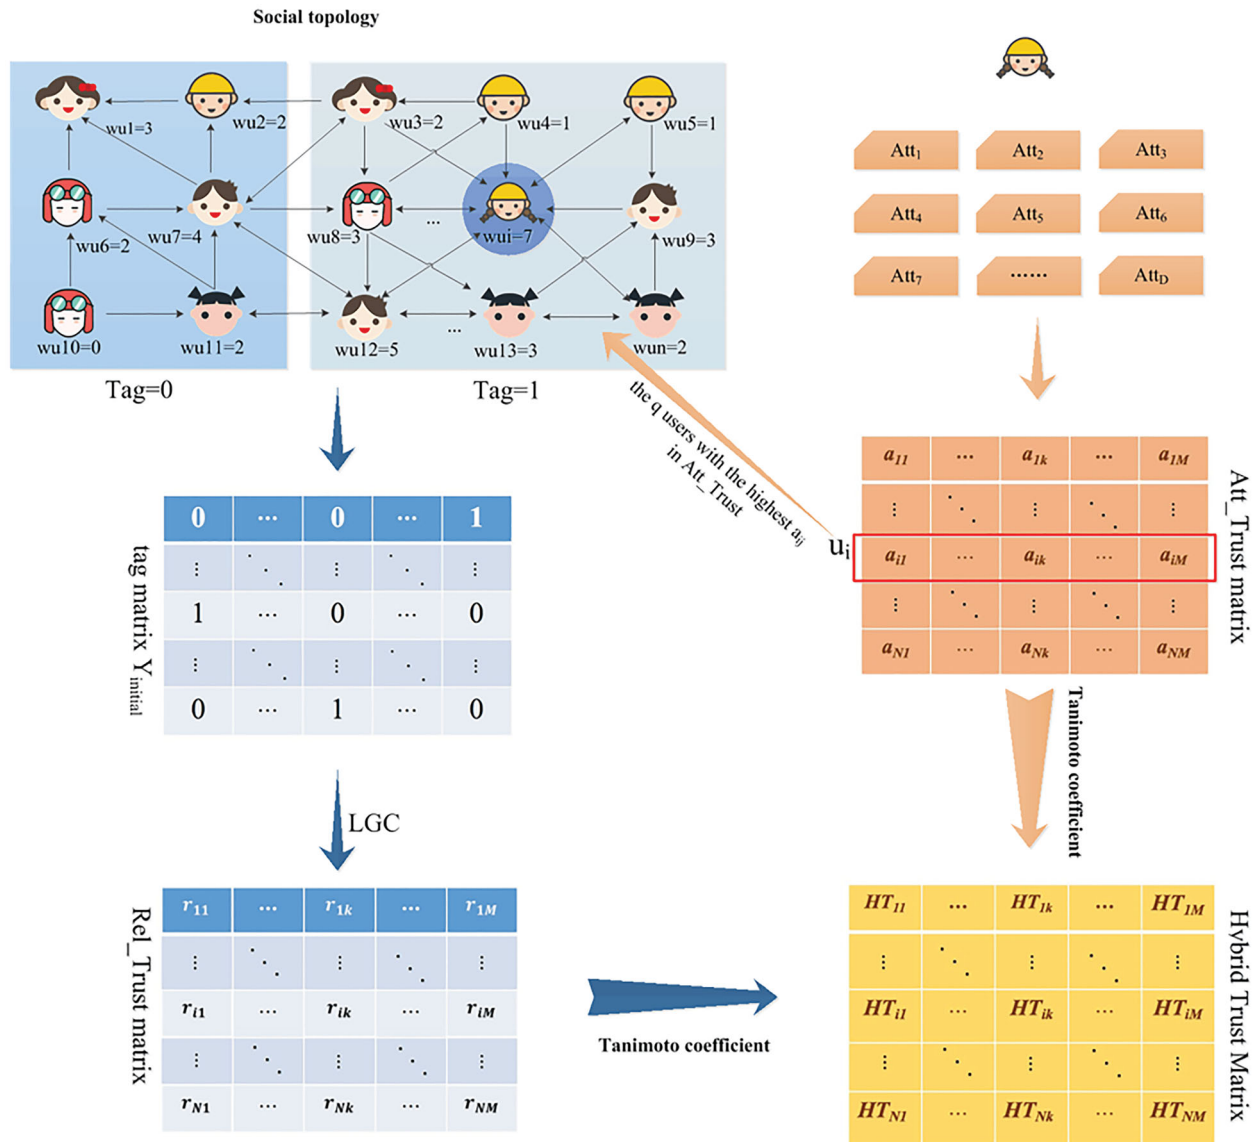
Social topology

wu1=3
wu2=2
wu3=2
wu4=1
wu5=1
wu6=2
wu7=4
wu8=3
...
wui=7
wu9=3
wu10=0
wu11=2
wu12=5
...
wu13=3
wun=2

Tag=0
Tag=1

the q users with the highest $a_{ij}$ in Att_Trust

$Att_1$ $Att_2$ $Att_3$
$Att_4$ $Att_5$ $Att_6$
$Att_7$ ...... $Att_D$

tag matrix $Y_{initial}$

| 0 | ··· | 0 | ··· | 1 |
|---|---|---|---|---|
| ⋮ | ⋱ | ⋮ | ⋱ | ⋮ |
| 1 | ··· | 0 | ··· | 0 |
| ⋮ | ⋱ | ⋮ | ⋱ | ⋮ |
| 0 | ··· | 1 | ··· | 0 |

$u_i$

Att_Trust matrix

| $a_{11}$ | ··· | $a_{1k}$ | ··· | $a_{1M}$ |
|---|---|---|---|---|
| ⋮ | ⋱ | ⋮ | ⋱ | ⋮ |
| $a_{i1}$ | ··· | $a_{ik}$ | ··· | $a_{iM}$ |
| ⋮ | ⋱ | ⋮ | ⋱ | ⋮ |
| $a_{N1}$ | ··· | $a_{Nk}$ | ··· | $a_{NM}$ |

LGC

Tanimoto coefficient

Rel_Trust matrix

| $r_{11}$ | ··· | $r_{1k}$ | ··· | $r_{1M}$ |
|---|---|---|---|---|
| ⋮ | ⋱ | ⋮ | ⋱ | ⋮ |
| $r_{i1}$ | ··· | $r_{ik}$ | ··· | $r_{iM}$ |
| ⋮ | ⋱ | ⋮ | ⋱ | ⋮ |
| $r_{N1}$ | ··· | $r_{Nk}$ | ··· | $r_{NM}$ |

Tanimoto coefficient

Hybrid Trust Matrix

| $HT_{11}$ | ··· | $HT_{1k}$ | ··· | $HT_{1M}$ |
|---|---|---|---|---|
| ⋮ | ⋱ | ⋮ | ⋱ | ⋮ |
| $HT_{i1}$ | ··· | $HT_{ik}$ | ··· | $HT_{iM}$ |
| ⋮ | ⋱ | ⋮ | ⋱ | ⋮ |
| $HT_{N1}$ | ··· | $HT_{Nk}$ | ··· | $HT_{NM}$ |